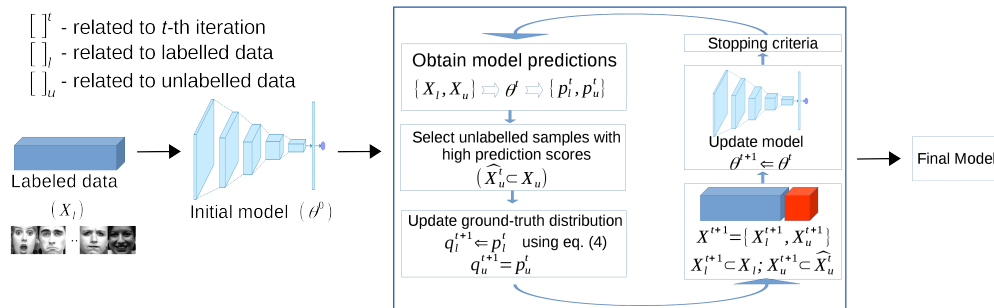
$[\ ]^t$ - related to $t$-th iteration
$[\ ]_l$ - related to labelled data
$[\ ]_u$ - related to unlabelled data

Labeled data

$(X_l)$

..

Initial model $(\theta^0)$

Obtain model predictions

$\{X_l, X_u\} \Rightarrow \theta^t \Rightarrow \{p_l^t, p_u^t\}$

Select unlabelled samples with high prediction scores

$(\widehat{X_u^t} \subset X_u)$

Update ground-truth distribution

$q_l^{t+1} \Leftarrow p_l^t$ using eq. (4)

$q_u^{t+1} = p_u^t$

Stopping criteria

Update model

$\theta^{t+1} \Leftarrow \theta^t$

$X^{t+1} = \{X_l^{t+1}, X_u^{t+1}\}$

$X_l^{t+1} \subset X_l;\ X_u^{t+1} \subset \widehat{X_u^t}$

Final Model